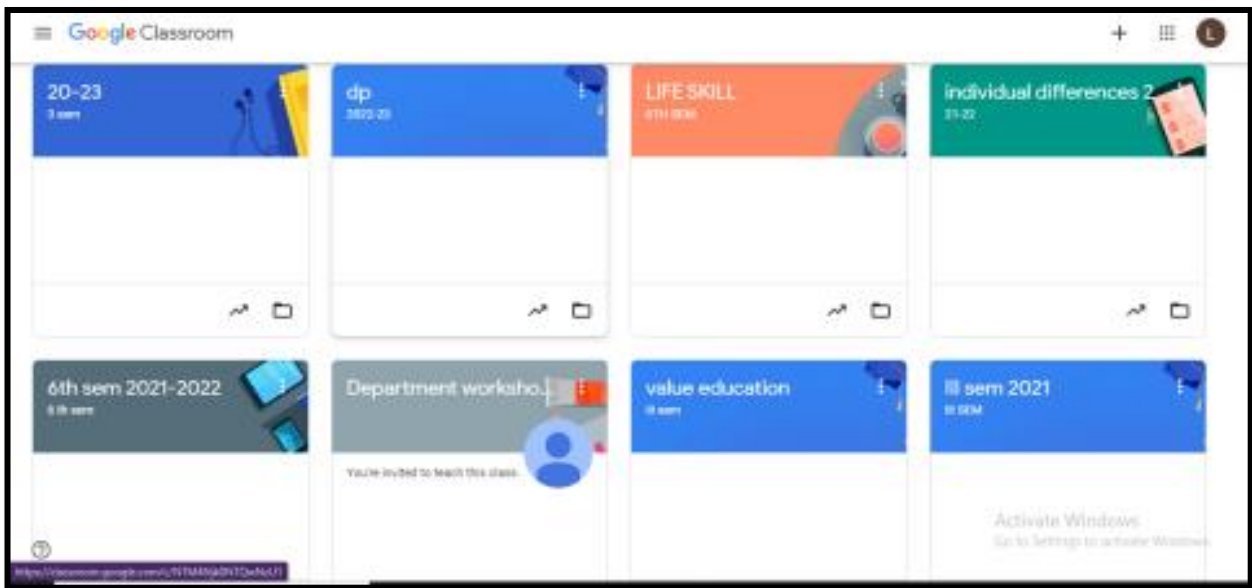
Google Classroom

L

20-23
3 sem

dp
2022-23

LIFE SKILL
6TH SEM

individual differences 2
21-22

6th sem 2021-2022
6 th sem

Department worksho...

You're invited to teach this class.

value education
III sem

III sem 2021
III SEM

Activate Windows
Go to Settings to activate Windows.

https://classroom.google.com/c/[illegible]